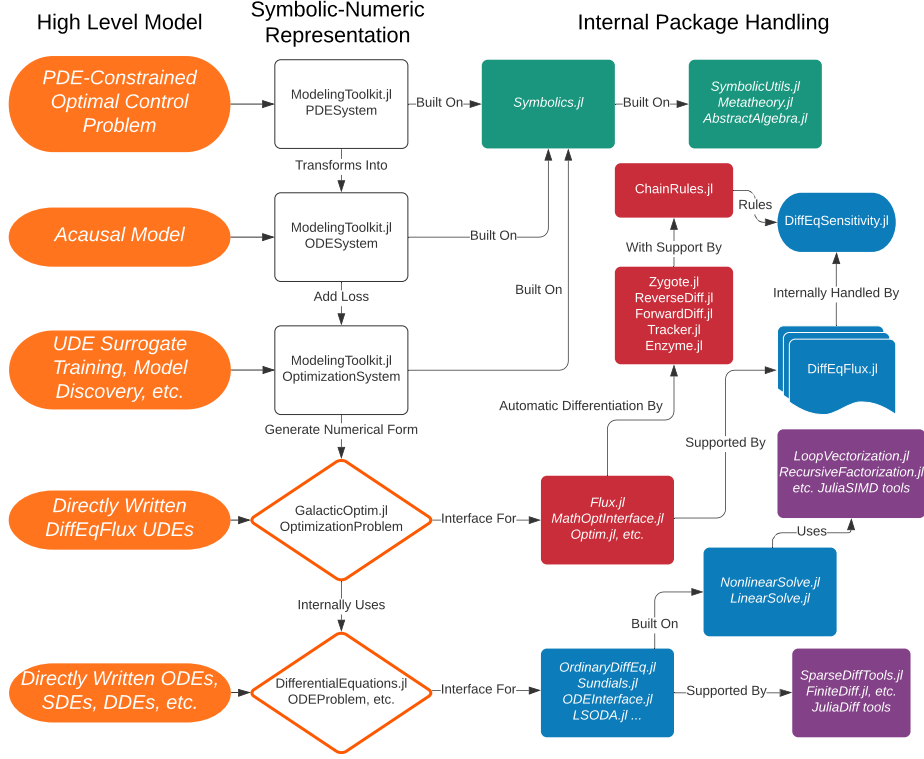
High Level Model

Symbolic-Numeric Representation

Internal Package Handling

PDE-Constrained Optimal Control Problem

ModelingToolkit.jl PDESystem

Built On

Symbolics.jl

Built On

SymbolicUtils.jl Metatheory.jl AbstractAlgebra.jl

Transforms Into

ChainRules.jl

Rules

DiffEqSensitivity.jl

Acausal Model

ModelingToolkit.jl ODESystem

Built On

With Support By

Add Loss

Built On

Zygote.jl ReverseDiff.jl ForwardDiff.jl Tracker.jl Enzyme.jl

Internally Handled By

UDE Surrogate Training, Model Discovery, etc.

ModelingToolkit.jl OptimizationSystem

DiffEqFlux.jl

Automatic Differentiation By

Generate Numerical Form

Supported By

LoopVectorization.jl RecursiveFactorization.jl etc. JuliaSIMD tools

Directly Written DiffEqFlux UDEs

GalacticOptim.jl OptimizationProblem

Interface For

Flux.jl MathOptInterface.jl Optim.jl, etc.

Uses

NonlinearSolve.jl LinearSolve.jl

Internally Uses

Built On

Directly Written ODEs, SDEs, DDEs, etc.

DifferentialEquations.jl ODEProblem, etc.

Interface For

OrdinaryDiffEq.jl Sundials.jl ODEInterface.jl LSODA.jl ...

Supported By

SparseDiffTools.jl FiniteDiff.jl, etc. JuliaDiff tools